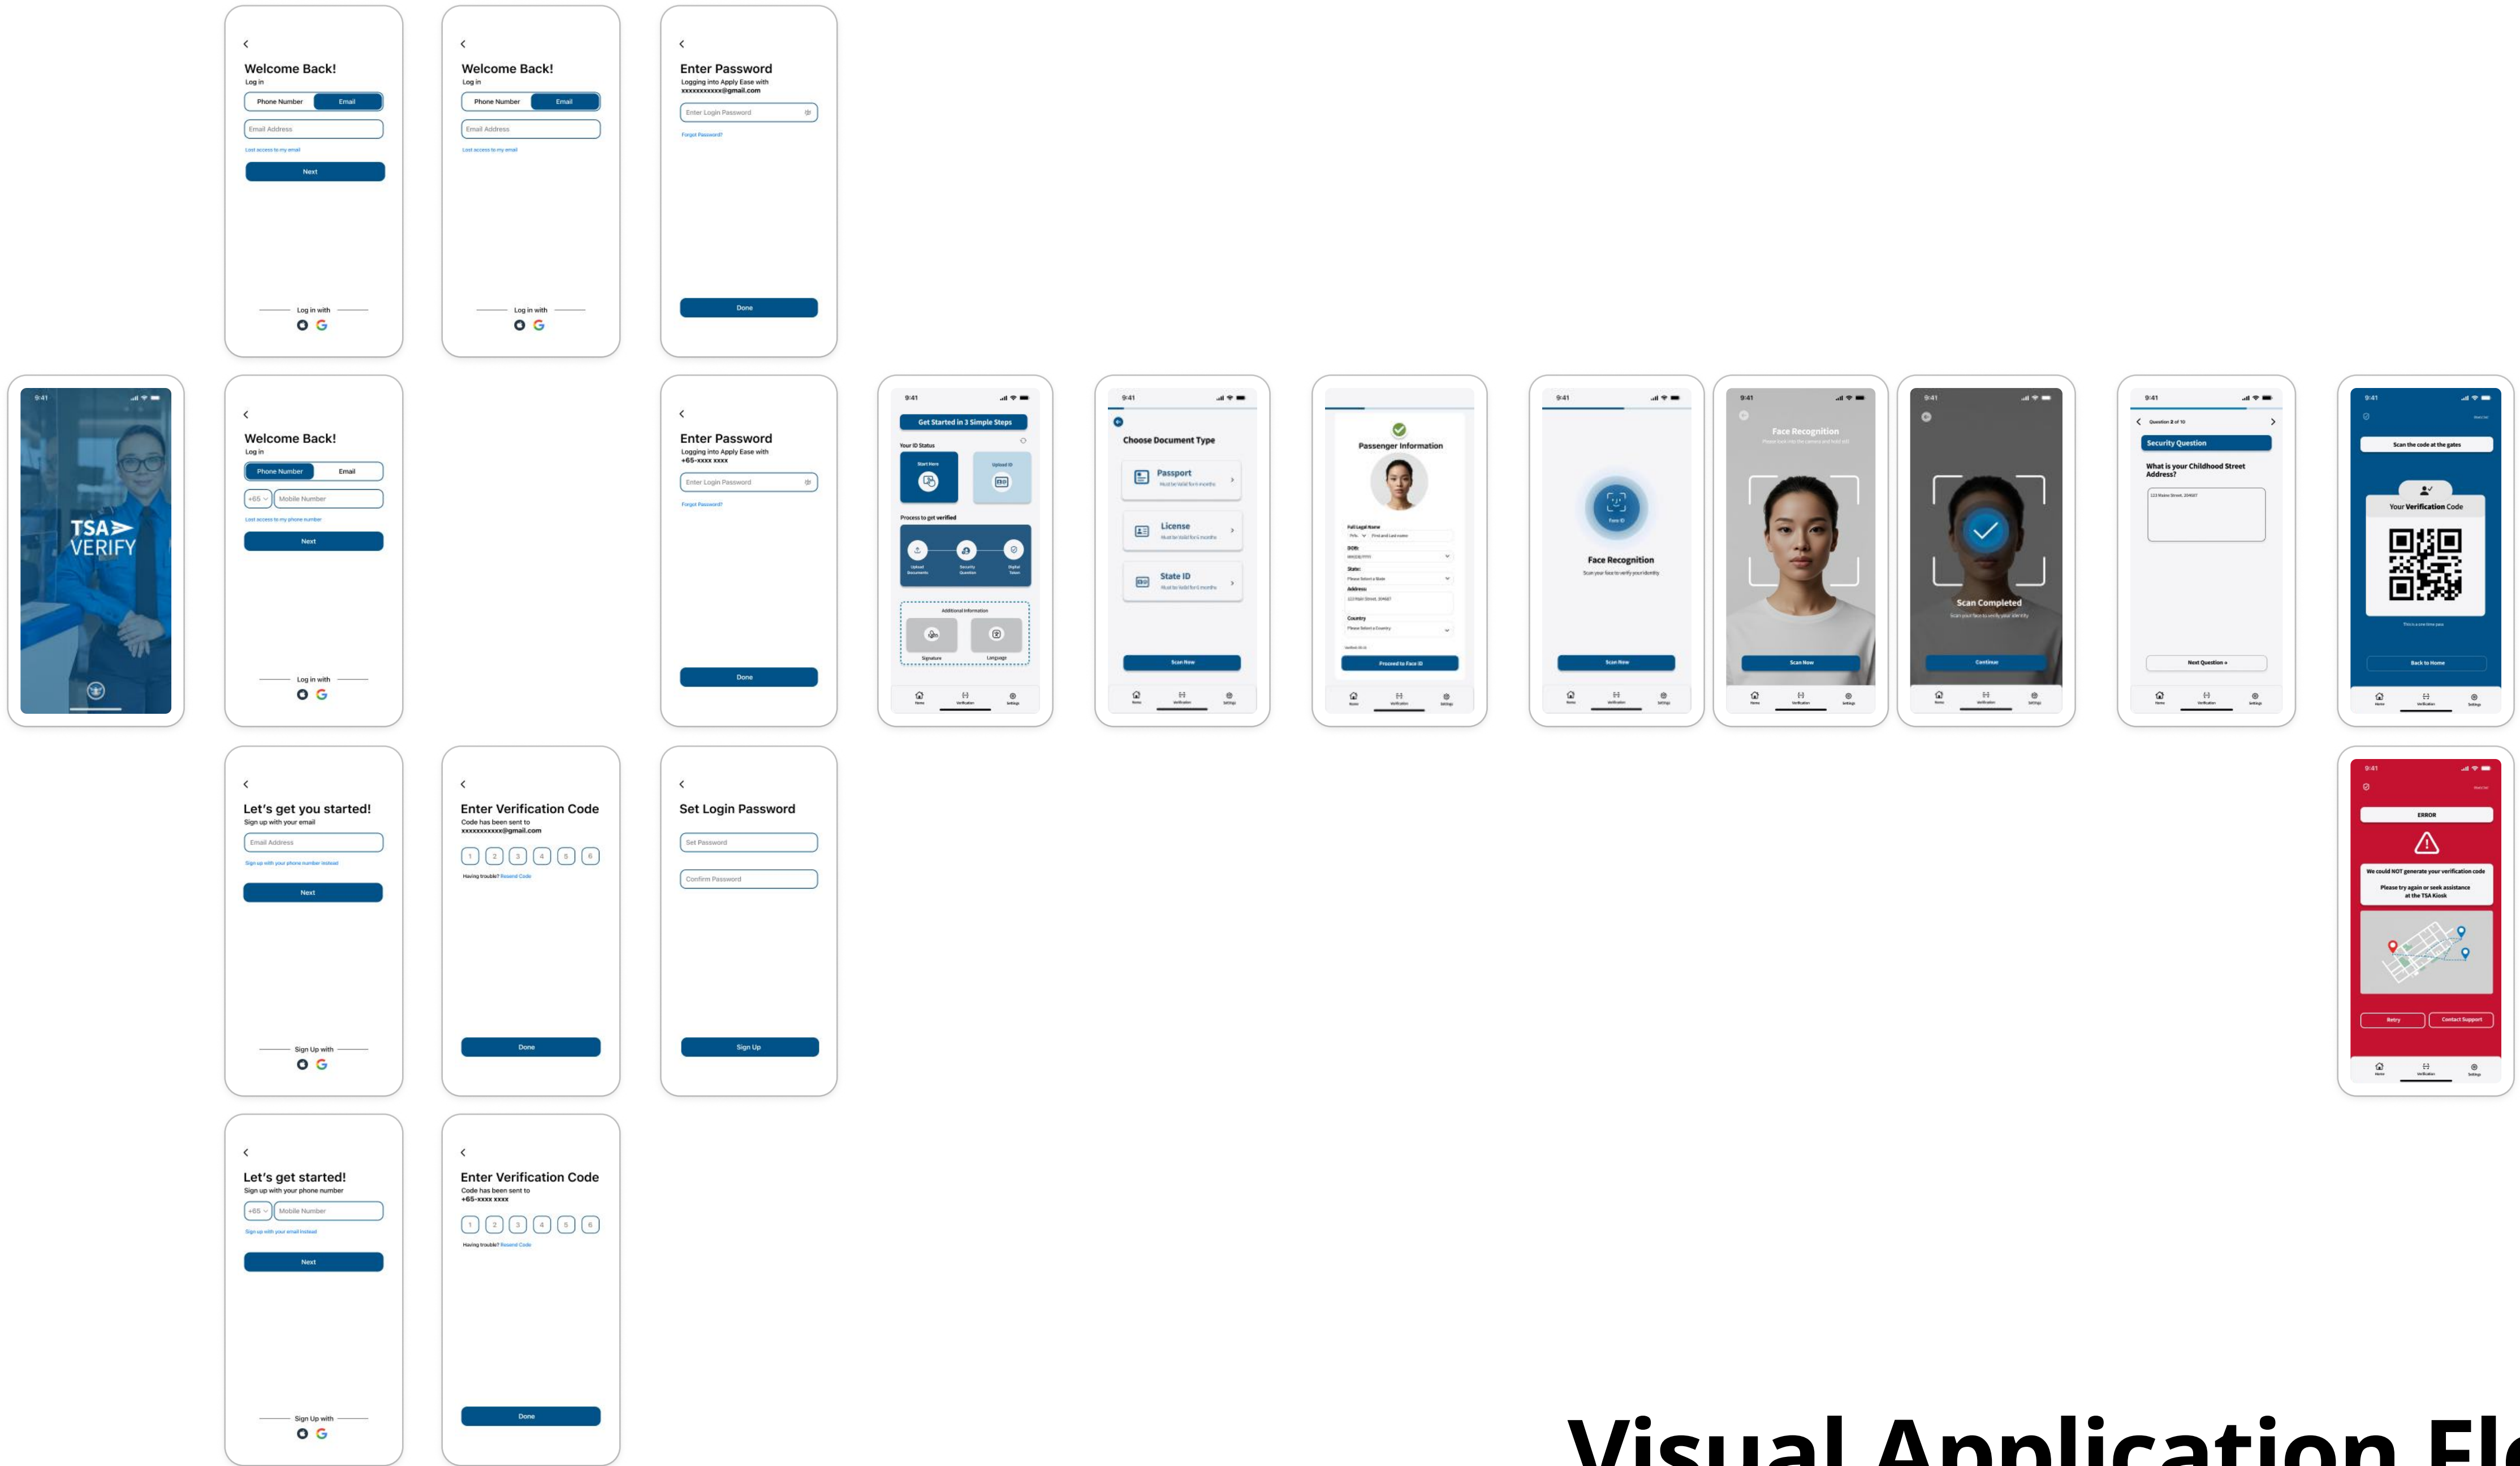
Welcome Back!
Log in
Phone Number Email
Email Address
Lost access to my email
Next
Log in with

Welcome Back!
Log in
Phone Number Email
Email Address
Lost access to my email
Log in with

Enter Password
Logging into Apply Ease with xxxxxxxxxxx@gmail.com
Enter Login Password
Forgot Password?
Done

9:41
TSA VERIFY

Welcome Back!
Log in
Phone Number Email
+65 Mobile Number
Lost access to my phone number
Next
Log in with

Enter Password
Logging into Apply Ease with +65-xxxx xxxx
Enter Login Password
Forgot Password?
Done

9:41
Get Started in 3 Simple Steps
Your ID Status
Start Here
Upload ID
Process to get verified
Upload Documents
Security Question
Digital Token
Additional Information
Signature
Language

9:41
Choose Document Type
Passport
License
State ID
Scan Now

Passenger Information
Full Legal Name
DOB:
State:
Address:
Country
Proceed to Face ID

9:41
Face ID
Face Recognition
Scan your face to verify your identity
Scan Now

9:41
Face Recognition
Scan Now

9:41
Scan Completed
Continue

9:41
Question 2 of 10
Security Question
What is your Childhood Street Address?
123 Maine Street, 20487
Next Question

9:41
Scan the code at the gates
Your Verification Code
Back to Home

Let's get you started!
Sign up with your email
Email Address
Sign up with your phone number instead
Next
Sign Up with

Enter Verification Code
Code has been sent to xxxxxxxxxxx@gmail.com
1 2 3 4 5 6
Having trouble? Resend Code
Done

Set Login Password
Set Password
Confirm Password
Sign Up

9:41
ERROR
We could NOT generate your verification code
Please try again or seek assistance at the TSA Kiosk
Retry
Contact Support

Let's get started!
Sign up with your phone number
+65 Mobile Number
Sign up with your email instead
Next
Sign Up with

Enter Verification Code
Code has been sent to +65-xxxx xxxx
1 2 3 4 5 6
Having trouble? Resend Code
Done

Visual Application El